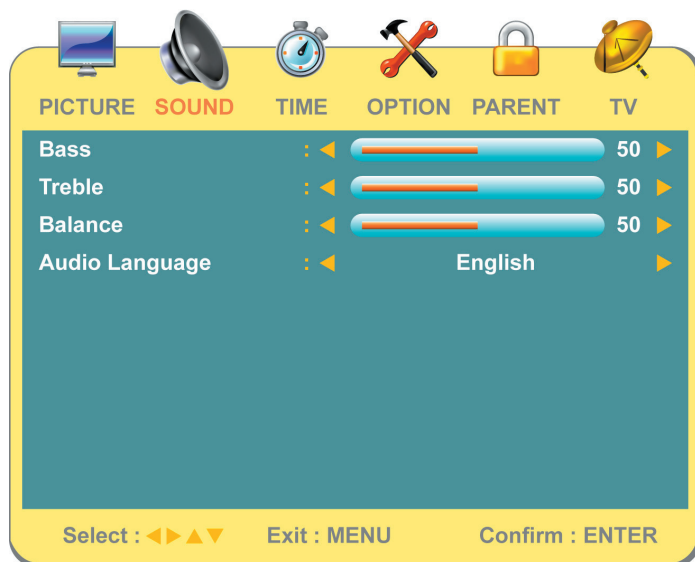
PICTURE SOUND TIME OPTION PARENT TV

| | | | |
|---|---|---|---|
| Bass | : ◀ | 50 | ▶ |
| Treble | : ◀ | 50 | ▶ |
| Balance | : ◀ | 50 | ▶ |
| Audio Language | : ◀ | English | ▶ |

Select : ◀▶▲▼ Exit : MENU Confirm : ENTER